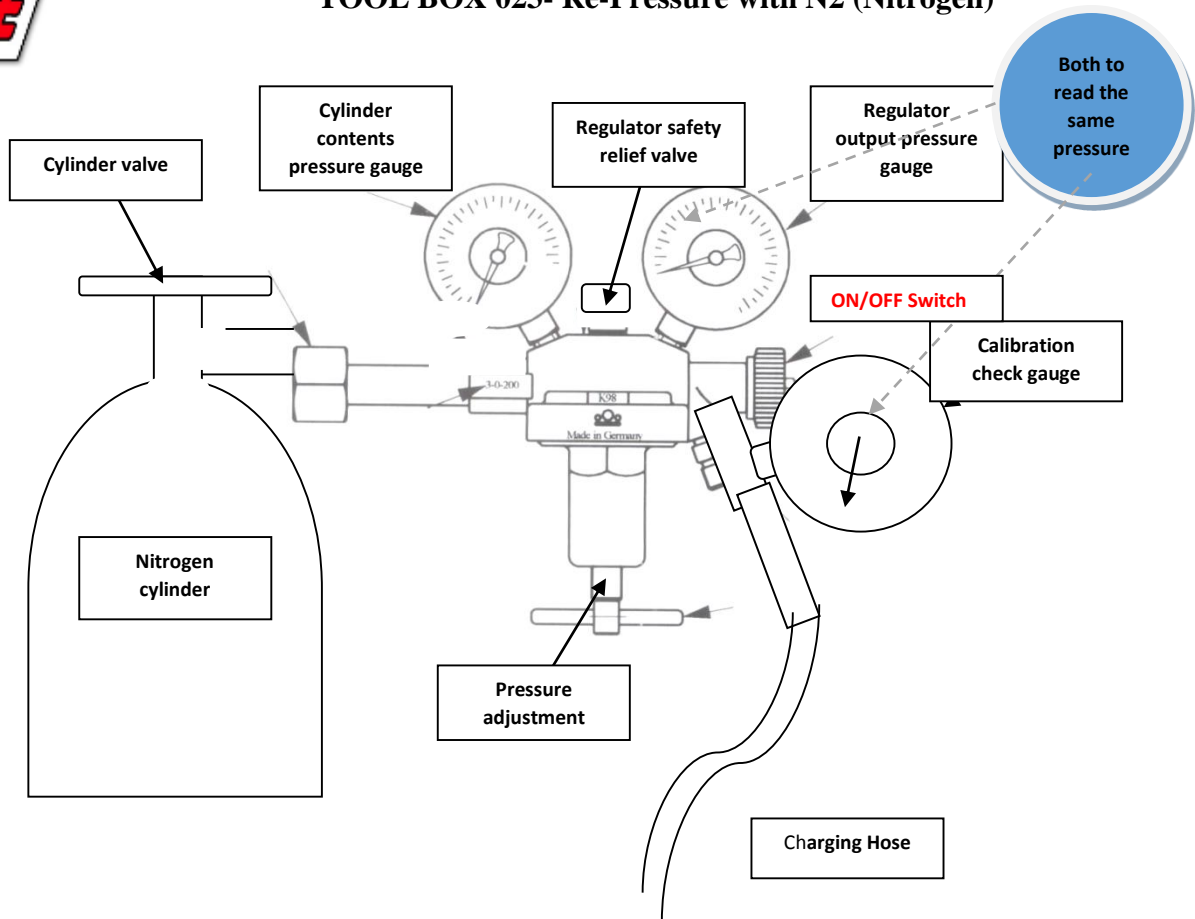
TOOL BOX 025- Re-Pressure with N2 (Nitrogen)

Cylinder contents pressure gauge

Regulator safety relief valve

Regulator output pressure gauge

Both to read the same pressure

Cylinder valve

ON/OFF Switch

Calibration check gauge

3-0-200

K98

Made in Germany

Nitrogen cylinder

Pressure adjustment

Charging Hose